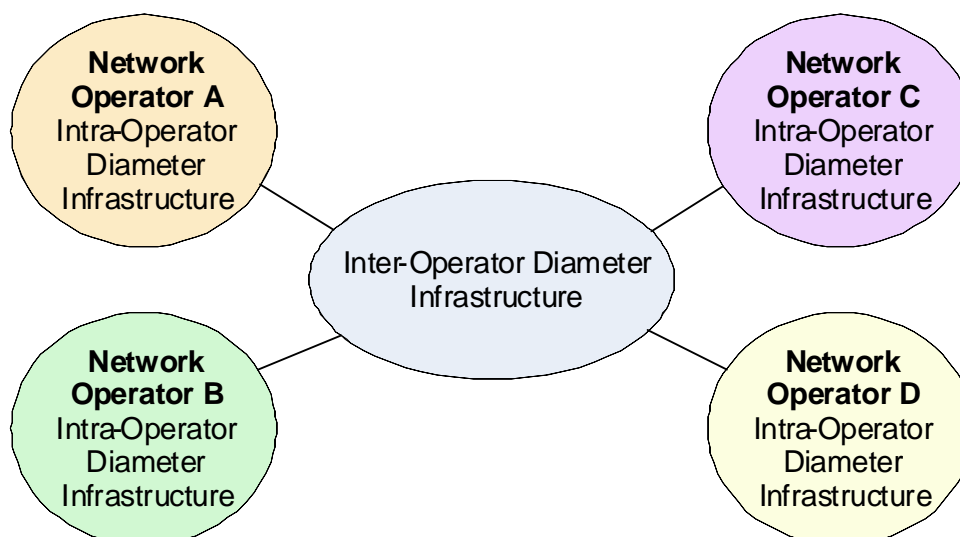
Network Operator A Intra-Operator Diameter Infrastructure

Network Operator C Intra-Operator Diameter Infrastructure

Inter-Operator Diameter Infrastructure

Network Operator B Intra-Operator Diameter Infrastructure

Network Operator D Intra-Operator Diameter Infrastructure